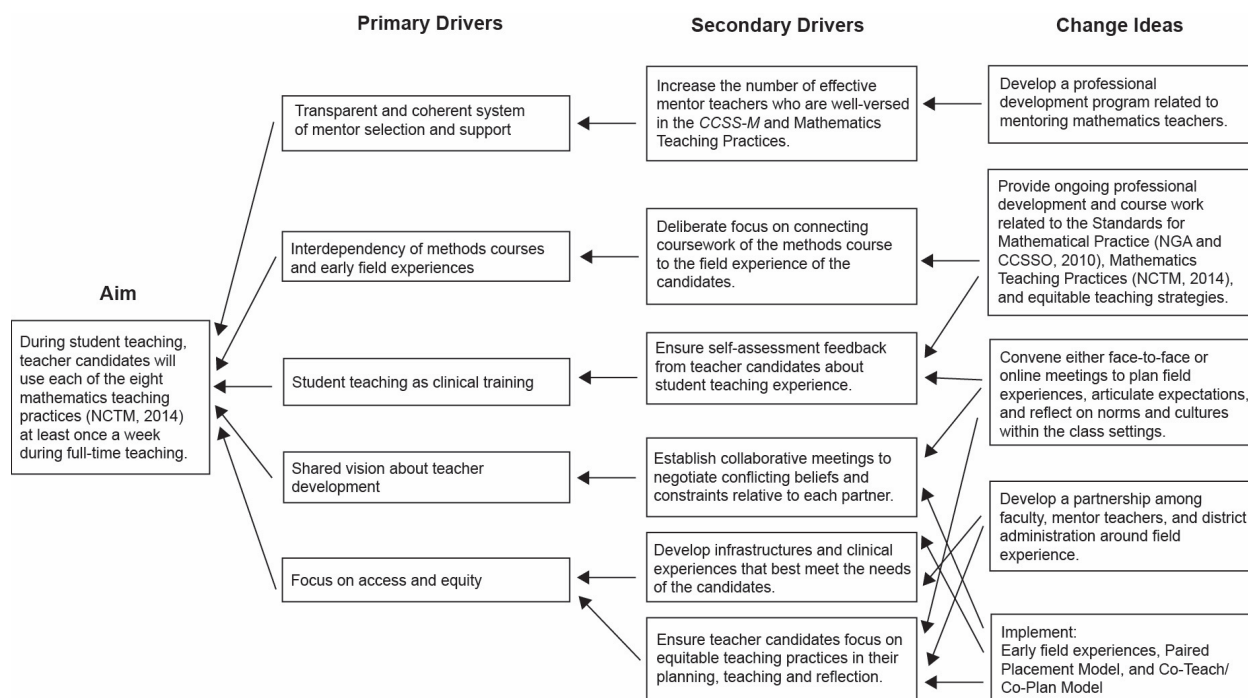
Primary Drivers

Secondary Drivers

Change Ideas

Aim

During student teaching, teacher candidates will use each of the eight mathematics teaching practices (NCTM, 2014) at least once a week during full-time teaching.

Transparent and coherent system of mentor selection and support

Interdependency of methods courses and early field experiences

Student teaching as clinical training

Shared vision about teacher development

Focus on access and equity

Increase the number of effective mentor teachers who are well-versed in the *CCSS-M* and Mathematics Teaching Practices.

Deliberate focus on connecting coursework of the methods course to the field experience of the candidates.

Ensure self-assessment feedback from teacher candidates about student teaching experience.

Establish collaborative meetings to negotiate conflicting beliefs and constraints relative to each partner.

Develop infrastructures and clinical experiences that best meet the needs of the candidates.

Ensure teacher candidates focus on equitable teaching practices in their planning, teaching and reflection.

Develop a professional development program related to mentoring mathematics teachers.

Provide ongoing professional development and course work related to the Standards for Mathematical Practice (NGA and CCSSO, 2010), Mathematics Teaching Practices (NCTM, 2014), and equitable teaching strategies.

Convene either face-to-face or online meetings to plan field experiences, articulate expectations, and reflect on norms and cultures within the class settings.

Develop a partnership among faculty, mentor teachers, and district administration around field experience.

Implement:
Early field experiences, Paired Placement Model, and Co-Teach/Co-Plan Model